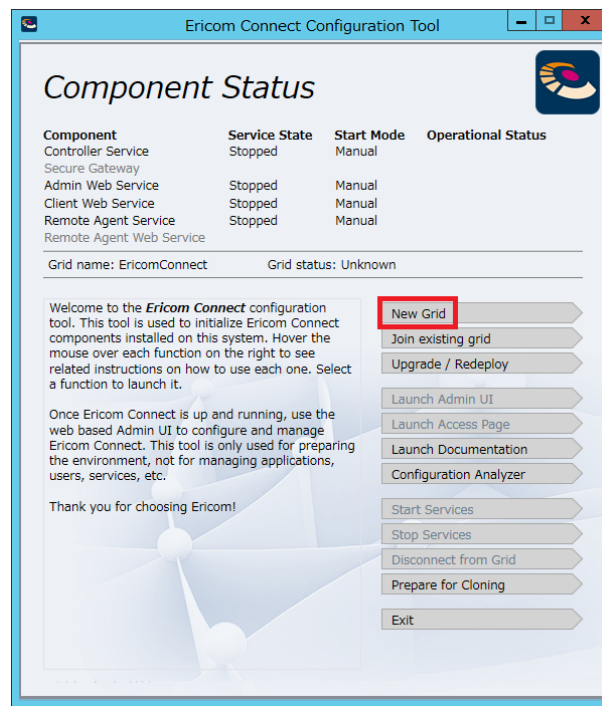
Ericom Connect Configuration Tool

Component Status

| Component | Service State | Start Mode | Operational Status |
|---|---|---|---|
| Controller Service | Stopped | Manual | |
| Secure Gateway | | | |
| Admin Web Service | Stopped | Manual | |
| Client Web Service | Stopped | Manual | |
| Remote Agent Service | Stopped | Manual | |
| Remote Agent Web Service | | | |

Grid name: EricomConnect Grid status: Unknown

Welcome to the ***Ericom Connect*** configuration tool. This tool is used to initialize Ericom Connect components installed on this system. Hover the mouse over each function on the right to see related instructions on how to use each one. Select a function to launch it.

Once Ericom Connect is up and running, use the web based Admin UI to configure and manage Ericom Connect. This tool is only used for preparing the environment, not for managing applications, users, services, etc.

Thank you for choosing Ericom!

New Grid
Join existing grid
Upgrade / Redeploy
Launch Admin UI
Launch Access Page
Launch Documentation
Configuration Analyzer
Start Services
Stop Services
Disconnect from Grid
Prepare for Cloning
Exit